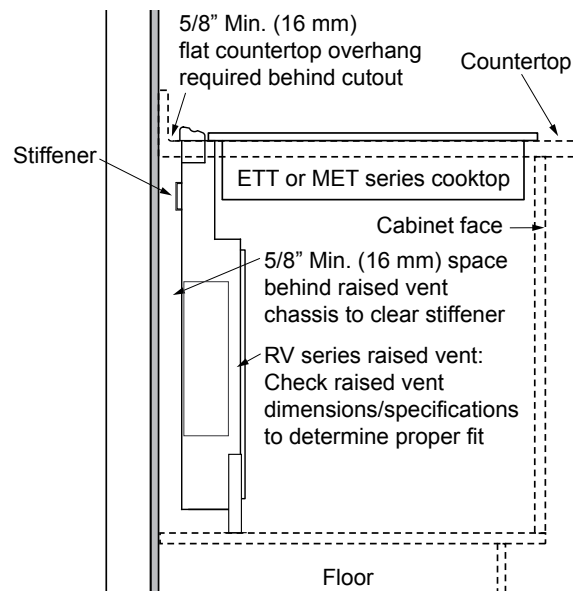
5/8” Min. (16 mm) flat countertop overhang required behind cutout

Countertop

Stiffener

ETT or MET series cooktop

Cabinet face

5/8” Min. (16 mm) space behind raised vent chassis to clear stiffener

RV series raised vent: Check raised vent dimensions/specifications to determine proper fit

Floor